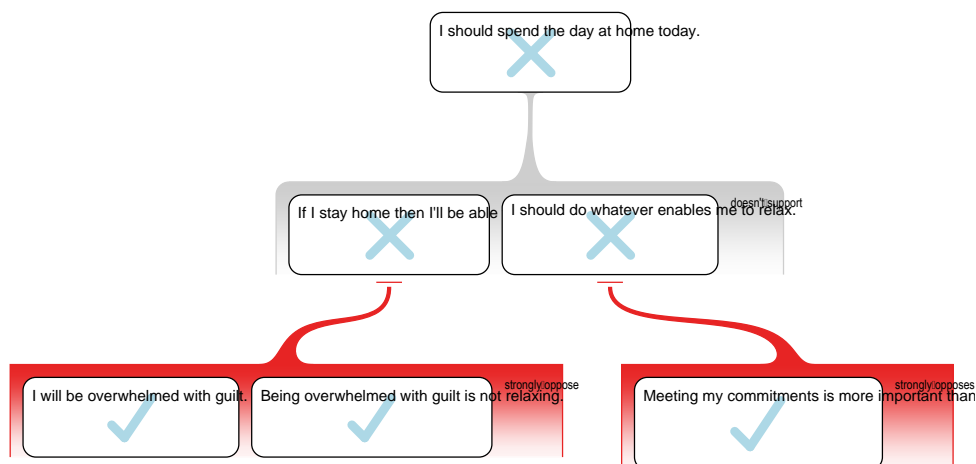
I should spend the day at home today.

If I stay home then I'll be able

I should do whatever enables me to relax.

doesn't support

I will be overwhelmed with guilt.

Being overwhelmed with guilt is not relaxing.

strongly oppose

Meeting my commitments is more important than

strongly opposes